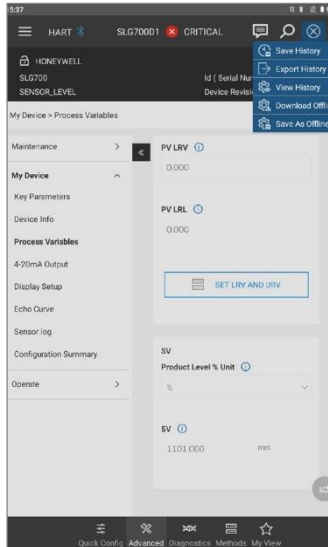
5:37

HART SLG700D1 CRITICAL

HONEYWELL
SLG700
SENSOR_LEVEL

Id ( Serial Nur
Device Revisi

Save History
Export History
View History
Download Offli
Save As Offline

My Device > Process Variables

Maintenance >
My Device
Key Parameters
Device Info
Process Variables
4-20mA Output
Display Setup
Echo Curve
Sensor log
Configuration Summary
Operate >

PV LRV
0.000

PV LRL
0.000

SET LRV AND URV

SV
Product Level % Unit
%

SV
1101.000 mm

Quick Config Advanced Diagnostics Methods My View